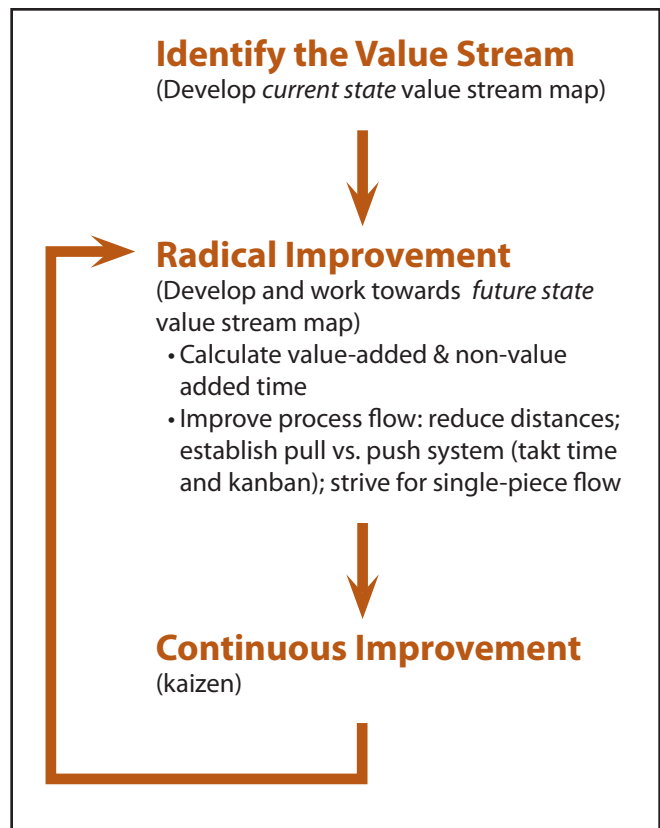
Identify the Value Stream
(Develop current state value stream map)

Radical Improvement
(Develop and work towards future state value stream map)
• Calculate value-added & non-value added time
• Improve process flow: reduce distances; establish pull vs. push system (takt time and kanban); strive for single-piece flow

Continuous Improvement
(kaizen)